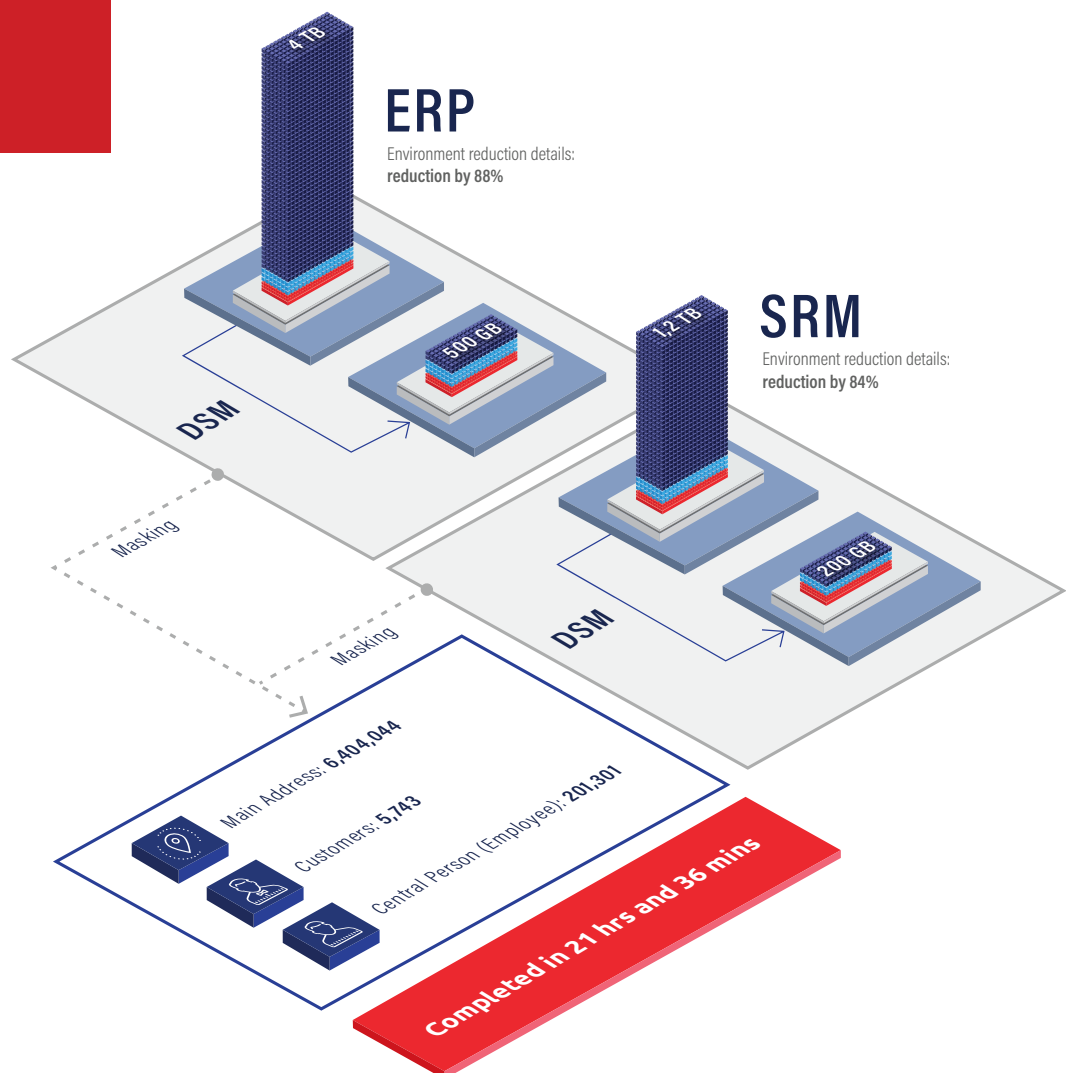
4 TB

ERP
Environment reduction details:
**reduction by 88%**

500 GB

DSM

1,2 TB

SRM
Environment reduction details:
**reduction by 84%**

200 GB

DSM

Masking

Masking

Main Address: **6,404,044**

Customers: **5,743**

Central Person (Employee): **201,301**

Completed in 21 hrs and 36 mins